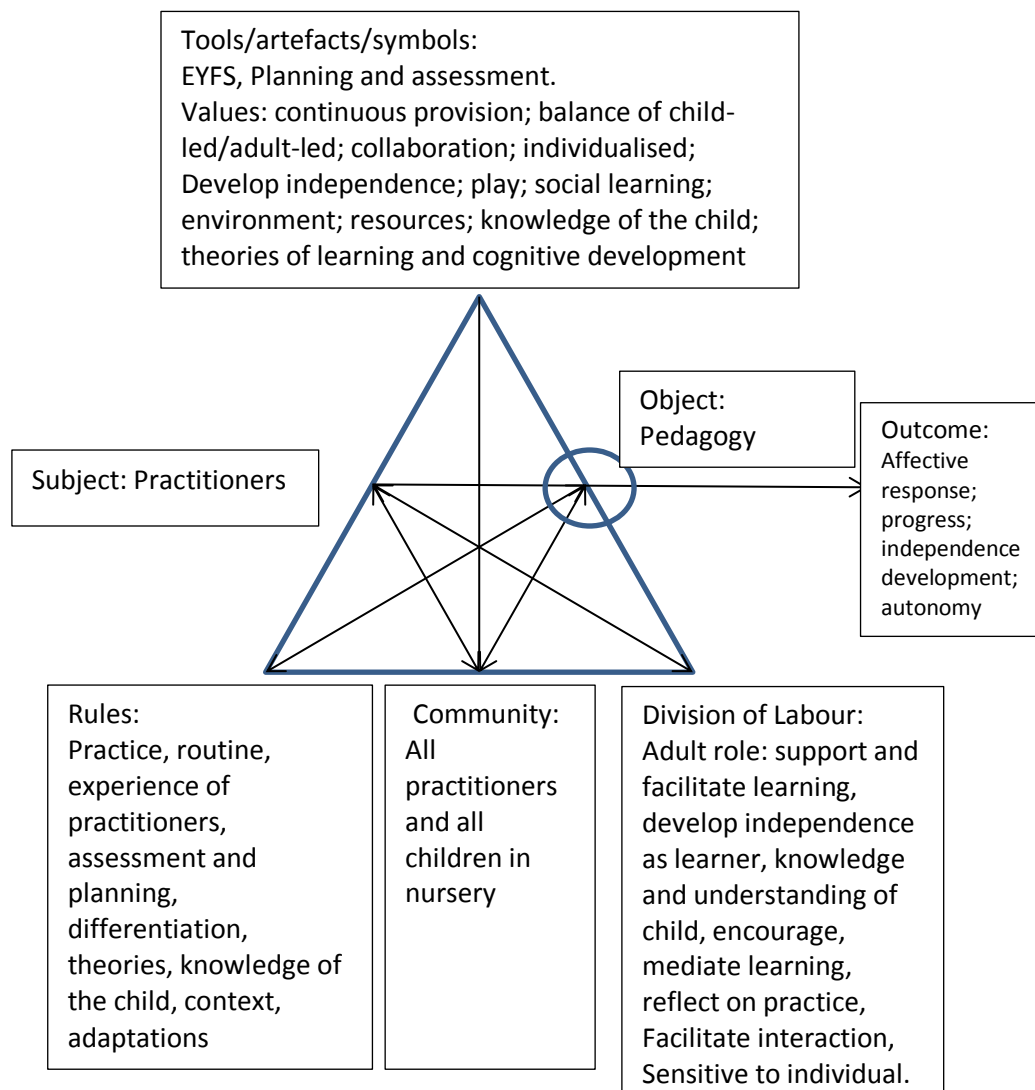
Tools/artefacts/symbols:
EYFS, Planning and assessment.
Values: continuous provision; balance of child-led/adult-led; collaboration; individualised; Develop independence; play; social learning; environment; resources; knowledge of the child; theories of learning and cognitive development

Object:
Pedagogy

Outcome:
Affective response; progress; independence development; autonomy

Subject: Practitioners

Rules:
Practice, routine, experience of practitioners, assessment and planning, differentiation, theories, knowledge of the child, context, adaptations

Community:
All practitioners and all children in nursery

Division of Labour:
Adult role: support and facilitate learning, develop independence as learner, knowledge and understanding of child, encourage, mediate learning, reflect on practice, Facilitate interaction, Sensitive to individual.